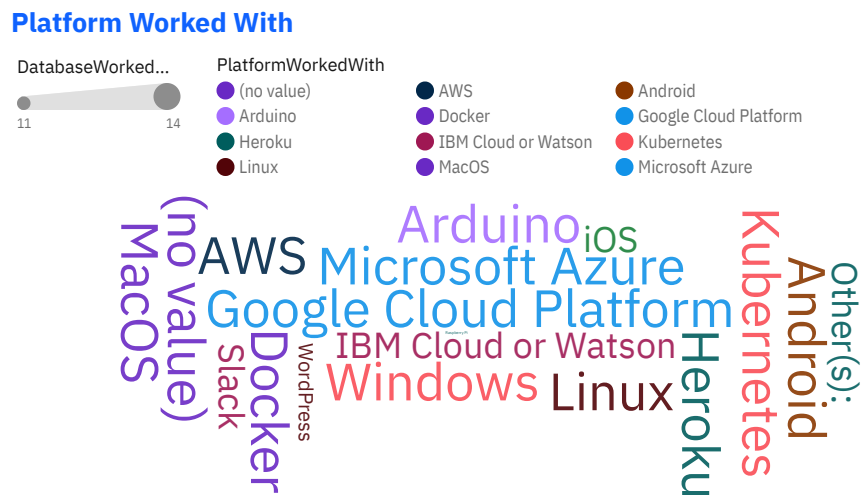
Platform Worked With

DatabaseWorked...

11 14

PlatformWorkedWith

(no value)
Arduino
Heroku
Linux
AWS
Docker
IBM Cloud or Watson
MacOS
Android
Google Cloud Platform
Kubernetes
Microsoft Azure

MacOS
(no value)
AWS
Arduino
iOS
Microsoft Azure
Google Cloud Platform
Kubernetes
Android
Other(s):
Slack
Docker
WordPress
IBM Cloud or Watson
Windows
Linux
Heroku
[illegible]